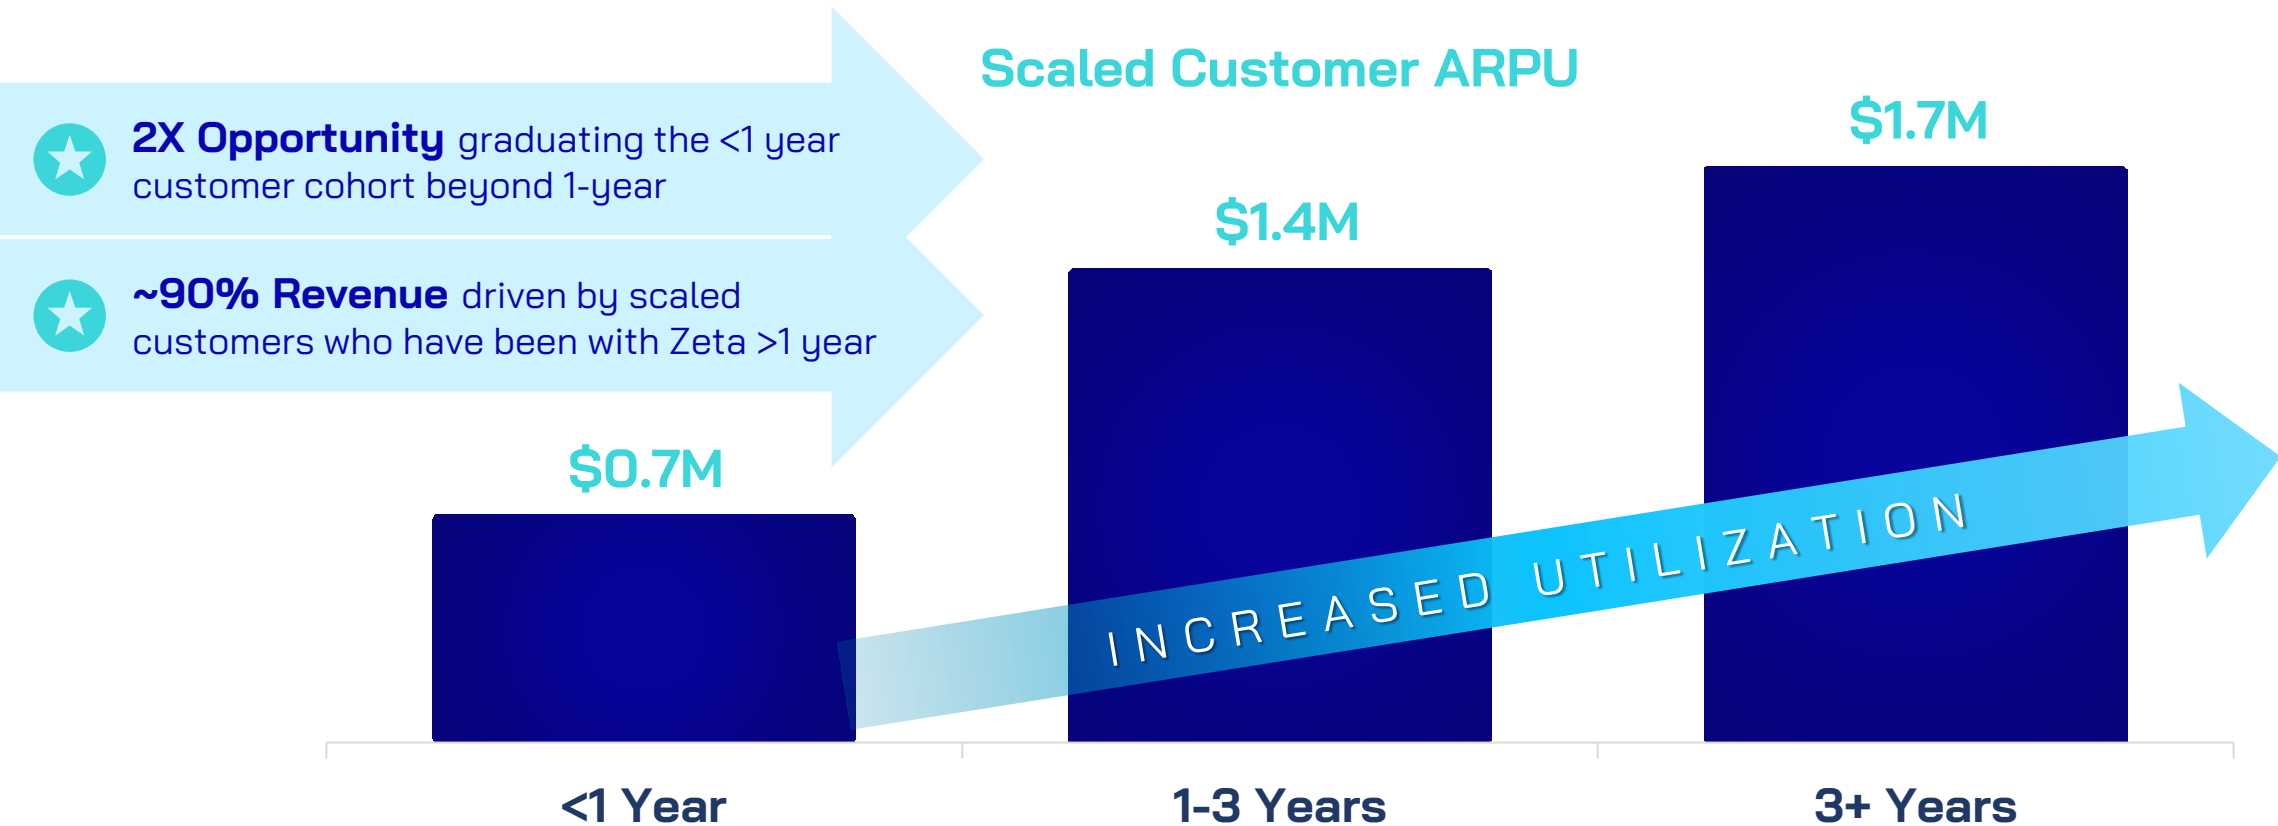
**2X Opportunity** graduating the <1 year customer cohort beyond 1-year

**~90% Revenue** driven by scaled customers who have been with Zeta >1 year

Scaled Customer ARPU

$0.7M

$1.4M

$1.7M

INCREASED UTILIZATION

<1 Year

1-3 Years

3+ Years